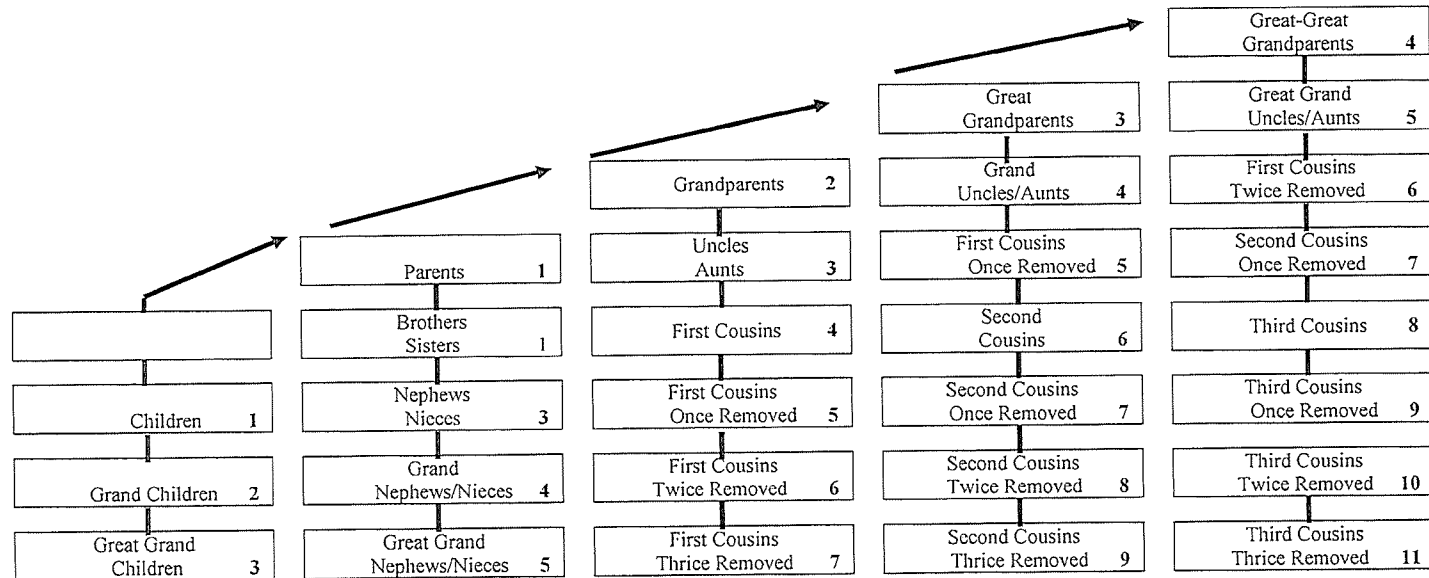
Children 1

Grand Children 2

Great Grand Children 3

Parents 1

Brothers Sisters 1

Nephews Nieces 3

Grand Nephews/Nieces 4

Great Grand Nephews/Nieces 5

Grandparents 2

Uncles Aunts 3

First Cousins 4

First Cousins Once Removed 5

First Cousins Twice Removed 6

First Cousins Thrice Removed 7

Great Grandparents 3

Grand Uncles/Aunts 4

First Cousins Once Removed 5

Second Cousins 6

Second Cousins Once Removed 7

Second Cousins Twice Removed 8

Second Cousins Thrice Removed 9

Great-Great Grandparents 4

Great Grand Uncles/Aunts 5

First Cousins Twice Removed 6

Second Cousins Once Removed 7

Third Cousins 8

Third Cousins Once Removed 9

Third Cousins Twice Removed 10

Third Cousins Thrice Removed 11